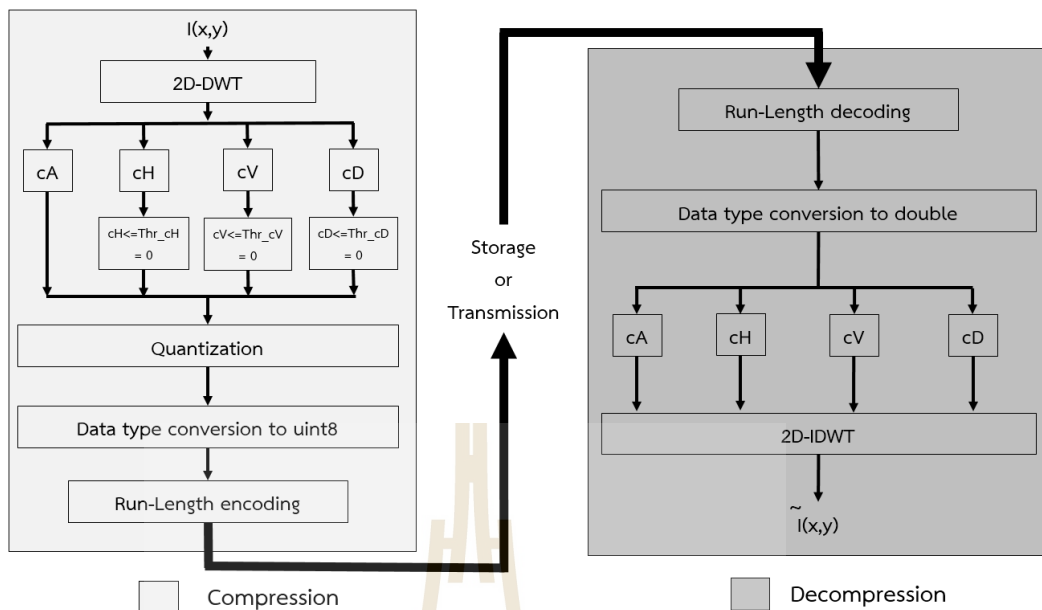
I(x,y)

2D-DWT

cA

cH

cV

cD

cH<=Thr_cH = 0

cV<=Thr_cV = 0

cD<=Thr_cD = 0

Quantization

Data type conversion to uint8

Run-Length encoding

Storage or Transmission

Run-Length decoding

Data type conversion to double

cA

cH

cV

cD

2D-IDWT

$\tilde{I}(x,y)$

Compression

Decompression